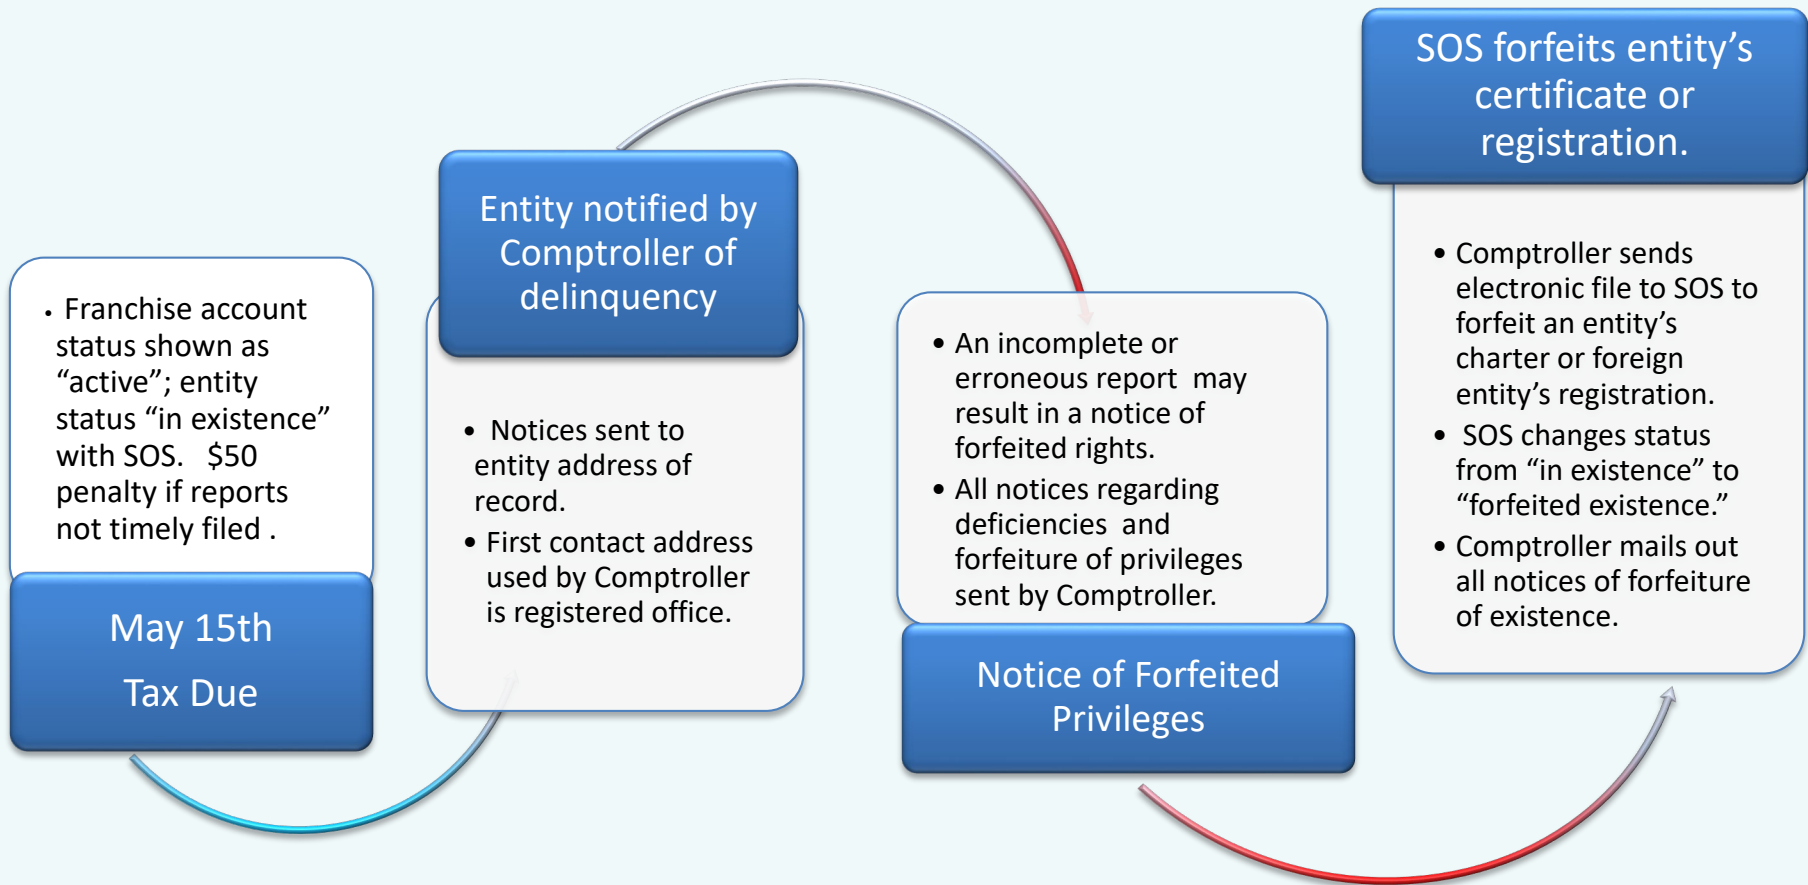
• Franchise account status shown as "active"; entity status "in existence" with SOS. $50 penalty if reports not timely filed .

May 15th

Tax Due

Entity notified by Comptroller of delinquency

• Notices sent to entity address of record.

• First contact address used by Comptroller is registered office.

• An incomplete or erroneous report may result in a notice of forfeited rights.

• All notices regarding deficiencies and forfeiture of privileges sent by Comptroller.

Notice of Forfeited Privileges

SOS forfeits entity's certificate or registration.

• Comptroller sends electronic file to SOS to forfeit an entity's charter or foreign entity's registration.

• SOS changes status from "in existence" to "forfeited existence."

• Comptroller mails out all notices of forfeiture of existence.